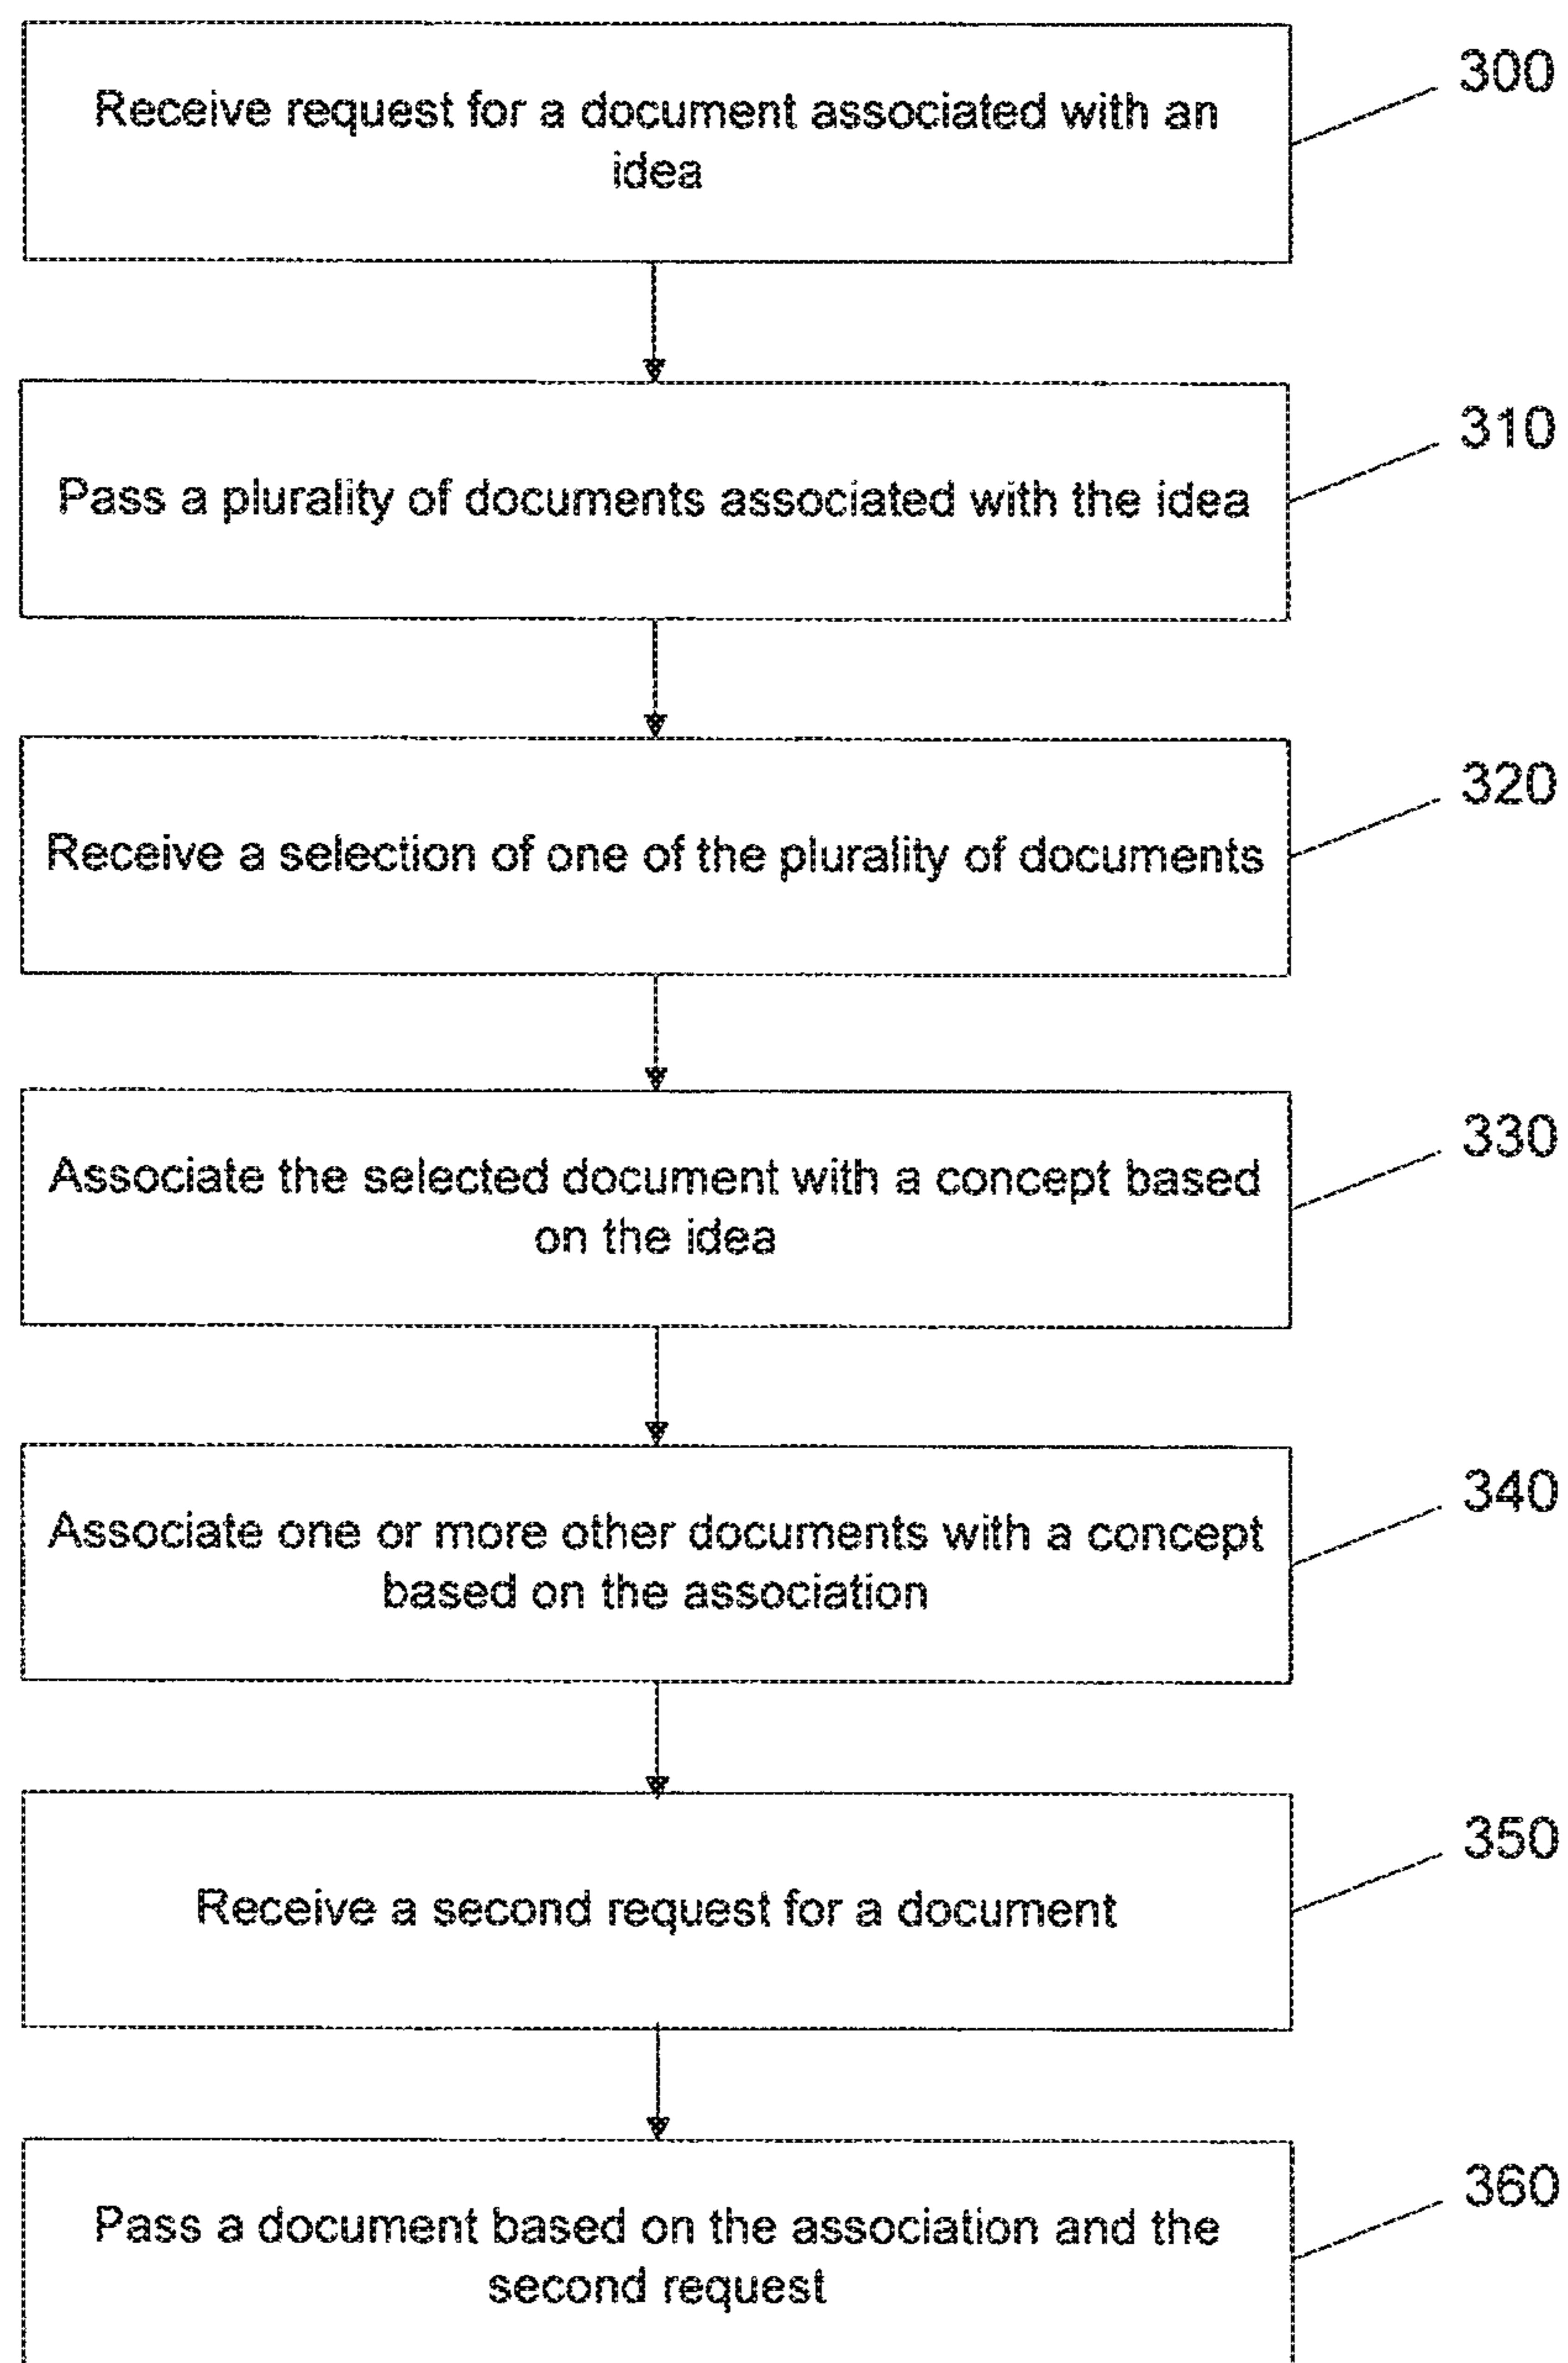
Receive request for a document associated with an idea

300

Pass a plurality of documents associated with the idea

310

Receive a selection of one of the plurality of documents

320

Associate the selected document with a concept based on the idea

330

Associate one or more other documents with a concept based on the association

340

Receive a second request for a document

350

Pass a document based on the association and the second request

360